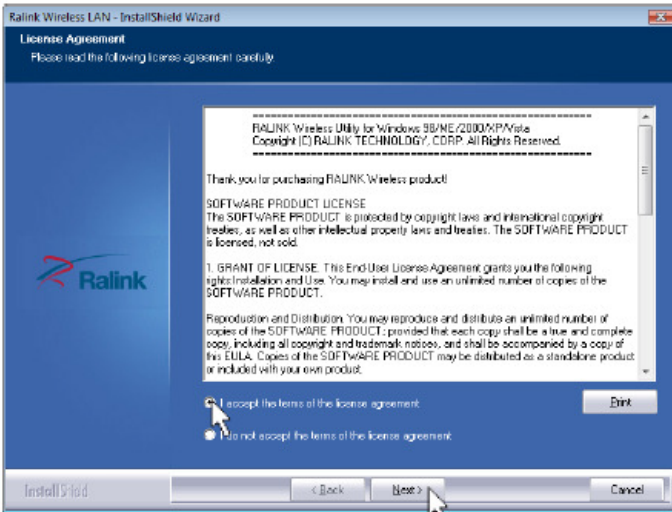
Ralink Wireless LAN - InstallShield Wizard

License Agreement
Please read the following license agreement carefully.

Ralink

==========================================
RALINK Wireless Utility for Windows 98/ME/2000/XP/Vista
Copyright (C) RALINK TECHNOLOGY, CORP. All Rights Reserved.
==========================================

Thank you for purchasing RALINK Wireless product!

SOFTWARE PRODUCT LICENSE
The SOFTWARE PRODUCT is protected by copyright laws and international copyright treaties, as well as other intellectual property laws and treaties. The SOFTWARE PRODUCT is licensed, not sold.

1. GRANT OF LICENSE. This End-User License Agreement grants you the following rights:Installation and Use. You may install and use an unlimited number of copies of the SOFTWARE PRODUCT.

Reproduction and Distribution. You may reproduce and distribute an unlimited number of copies of the SOFTWARE PRODUCT; provided that each copy shall be a true and complete copy, including all copyright and trademark notices, and shall be accompanied by a copy of this EULA. Copies of the SOFTWARE PRODUCT may be distributed as a standalone product or included with your own product.

I accept the terms of the license agreement
I do not accept the terms of the license agreement

Print

InstallShield

< Back
Next >
Cancel